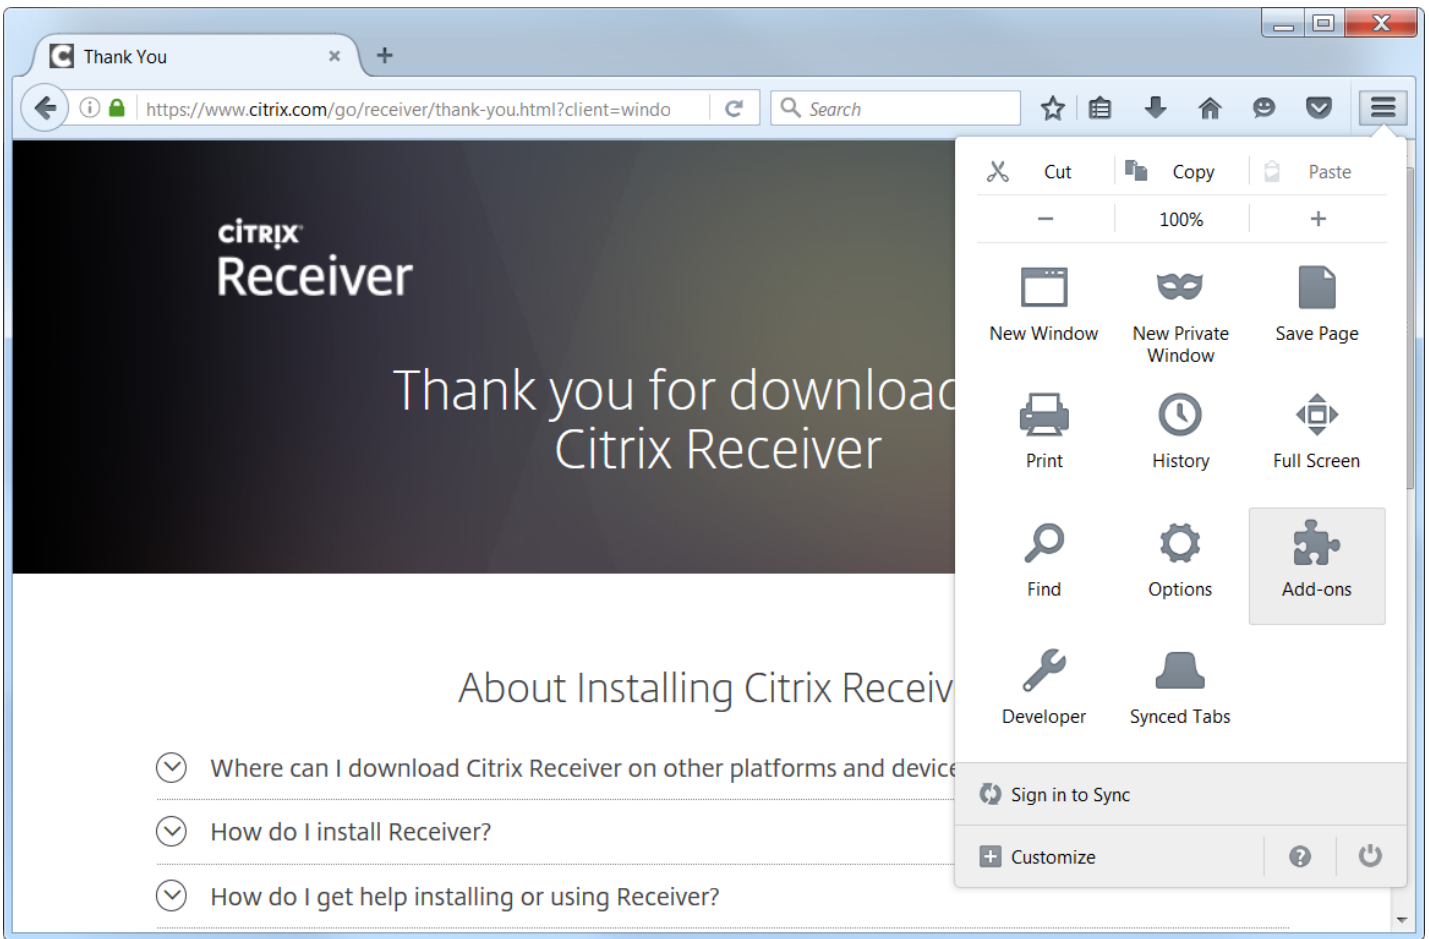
Thank You

https://www.citrix.com/go/receiver/thank-you.html?client=windo

Search

CiTRiX
Receiver

Thank you for download
Citrix Receiver

About Installing Citrix Receiv

Where can I download Citrix Receiver on other platforms and device

How do I install Receiver?

How do I get help installing or using Receiver?

Cut Copy Paste

− 100% +

New Window
New Private Window
Save Page
Print
History
Full Screen
Find
Options
Add-ons
Developer
Synced Tabs

Sign in to Sync

Customize